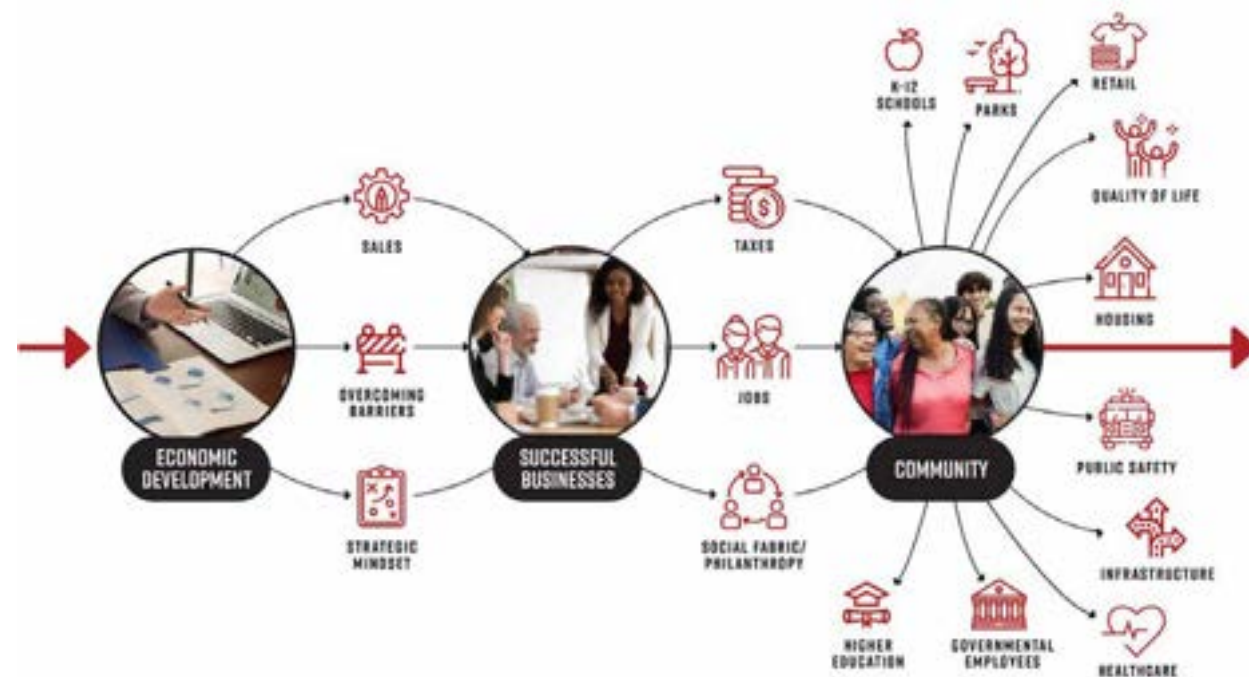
ECONOMIC DEVELOPMENT

SALES

OVERCOMING BARRIERS

STRATEGIC MINDSET

SUCCESSFUL BUSINESSES

TAXES

JOBS

SOCIAL FABRIC/ PHILANTHROPY

COMMUNITY

K-12 SCHOOLS

PARKS

RETAIL

QUALITY OF LIFE

HOUSING

PUBLIC SAFETY

INFRASTRUCTURE

HEALTHCARE

GOVERNMENTAL EMPLOYEES

HIGHER EDUCATION